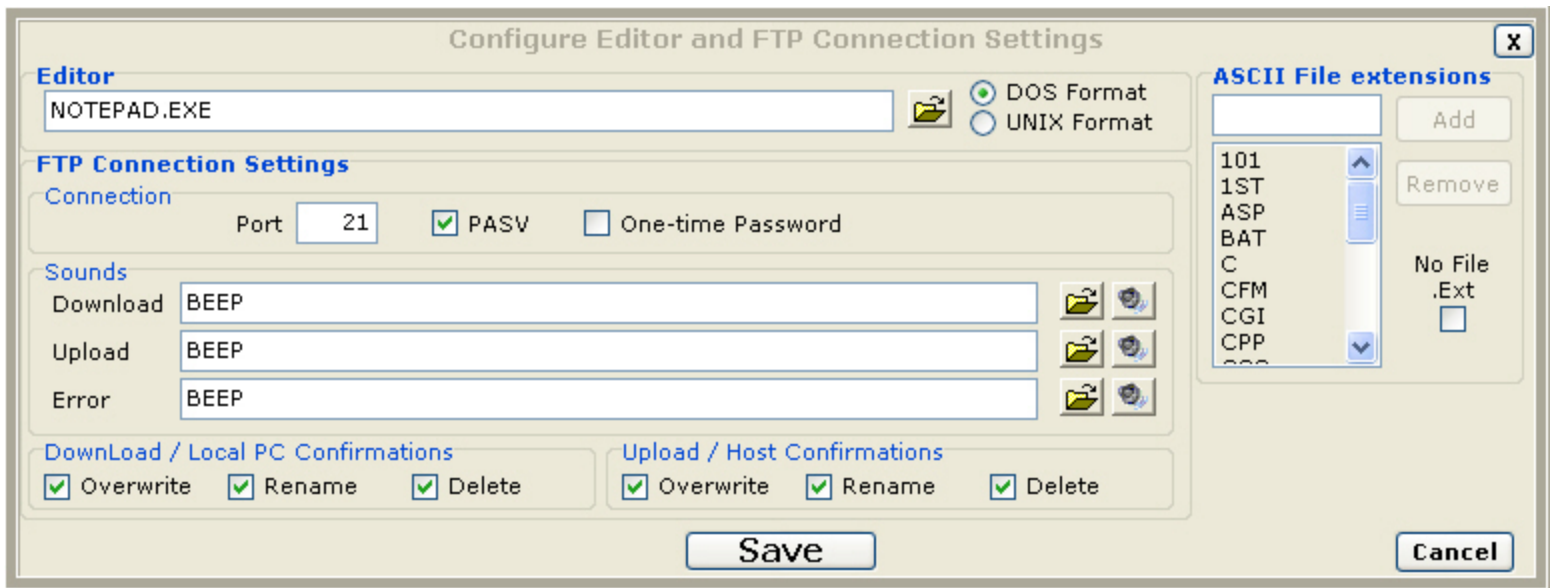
Configure Editor and FTP Connection Settings

X

Editor

NOTEPAD.EXE

DOS Format

UNIX Format

FTP Connection Settings

Connection

Port 21

PASV

One-time Password

Sounds

Download BEEP

Upload BEEP

Error BEEP

DownLoad / Local PC Confirmations

Overwrite Rename Delete

Upload / Host Confirmations

Overwrite Rename Delete

ASCII File extensions

Add

101
1ST
ASP
BAT
C
CFM
CGI
CPP

Remove

No File .Ext

Save

Cancel